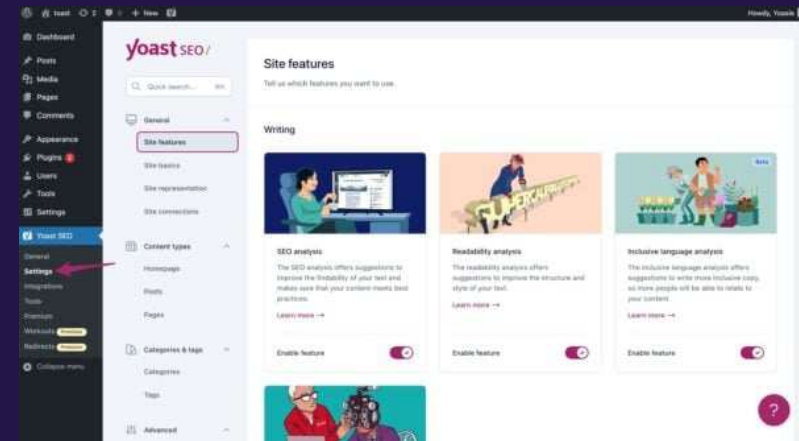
yoast 2 0 + New

Howdy, Yoast

Dashboard
Posts
Media
Pages
Comments
Appearance
Plugins
Users
Tools
Settings
Yoast SEO
General
Settings
Integrations
Tools
Premium
Workouts Premium
Redirects Premium
Collapse menu

yoast SEO/

Quick search...

General
Site features
Site basics
Site representation
Site connections

Content types
Homepage
Posts
Pages

Categories & tags
Categories
Tags

Advanced

Site features

Tell us which features you want to use.

Writing

SEO analysis
The SEO analysis offers suggestions to improve the findability of your text and makes sure that your content meets best practices.
Learn more →
Enable feature

Readability analysis
The readability analysis offers suggestions to improve the structure and style of your text.
Learn more →
Enable feature

Beta
Inclusive language analysis
The inclusive language analysis offers suggestions to write more inclusive copy, so more people will be able to relate to your content.
Learn more →
Enable feature

?